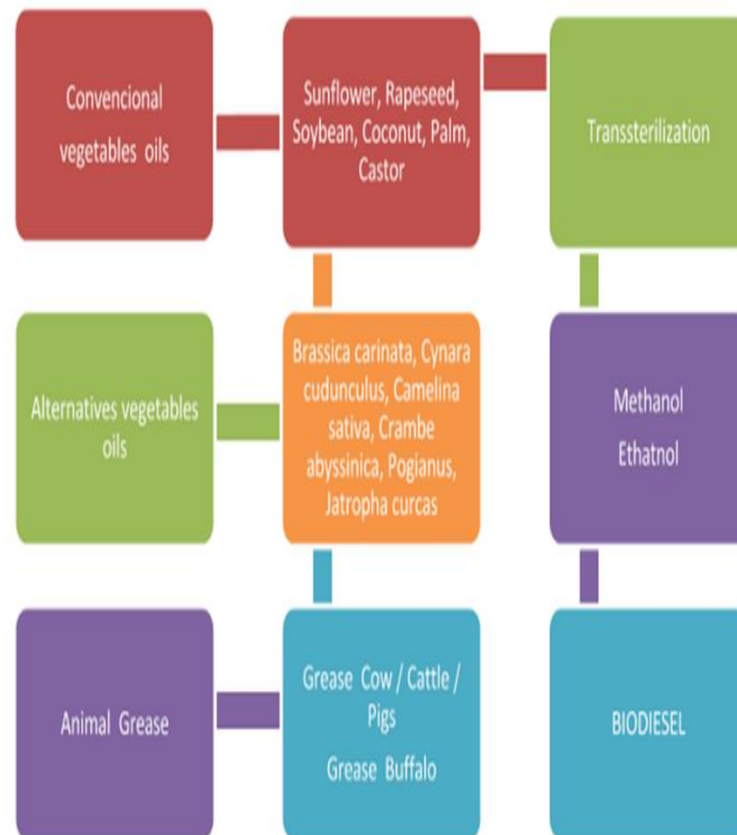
Convencional vegetables oils

Sunflower, Rapeseed, Soybean, Coconut, Palm, Castor

Transsterilization

Alternatives vegetables oils

Brassica carinata, Cynara cudunculus, Camelina sativa, Crambe abyssinica, Pogianus, Jatropha curcas

Methanol
Ethatnol

Animal Grease

Grease Cow / Cattle / Pigs
Grease Buffalo

BIODIESEL